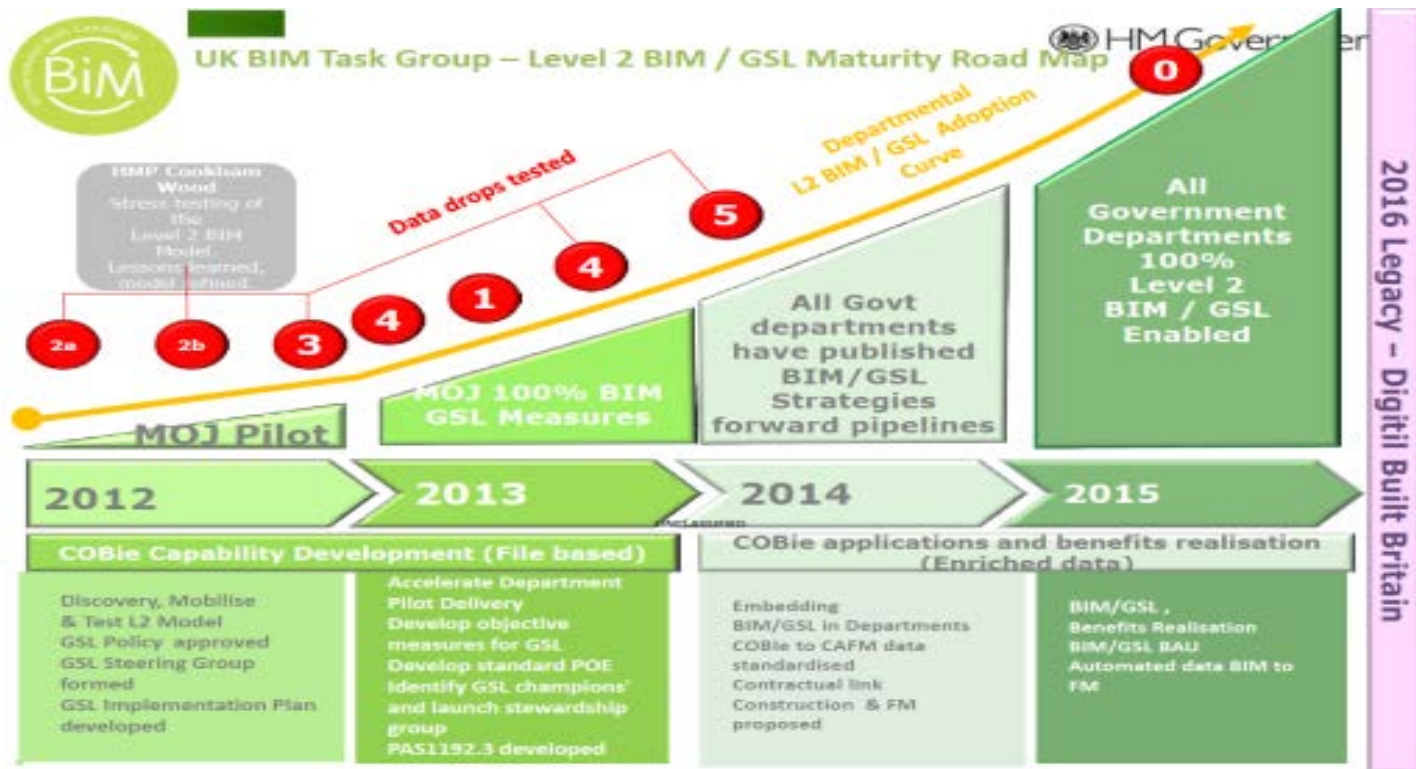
BIM

UK BIM Task Group – Level 2 BIM / GSL Maturity Road Map

HM Governmen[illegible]

0

Departmental L2 BIM / GSL Adoption Curve

Data drops tested

HMP Cookham Wood
Stress testing of the Level 2 BIM Model
Lessons learned, model refined

2a

2b

3

4

1

4

5

All Government Departments 100% Level 2 BIM / GSL Enabled

All Govt departments have published BIM/GSL Strategies forward pipelines

MOJ 100% BIM GSL Measures

MOJ Pilot

2016 Legacy – Digitil Built Britain

2012

2013

2014

2015

COBie Capability Development (File based)

COBie applications and benefits realisation (Enriched data)

Discovery, Mobilise & Test L2 Model
GSL Policy approved
GSL Steering Group formed
GSL Implementation Plan developed

Accelerate Department Pilot Delivery
Develop objective measures for GSL
Develop standard POE
Identify GSL champions' and launch stewardship group
PAS1192.3 developed

Embedding BIM/GSL in Departments
COBie to CAFM data standardised
Contractual link Construction & FM proposed

BIM/GSL ,
Benefits Realisation
BIM/GSL BAU
Automated data BIM to FM